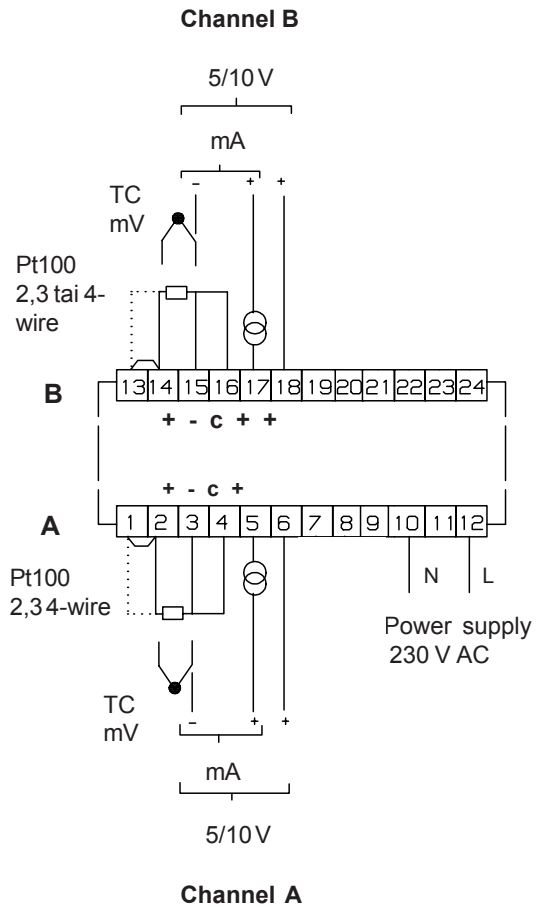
Channel B

5/10 V

mA

- + +

TC
mV

Pt100
2,3 tai 4-wire

B

13 14 15 16 17 18 19 20 21 22 23 24

+ - c + +

+ - c +

A

1 2 3 4 5 6 7 8 9 10 11 12

Pt100
2,3 4-wire

N L

Power supply
230 V AC

TC
mV

- + +

mA

5/10 V

Channel A